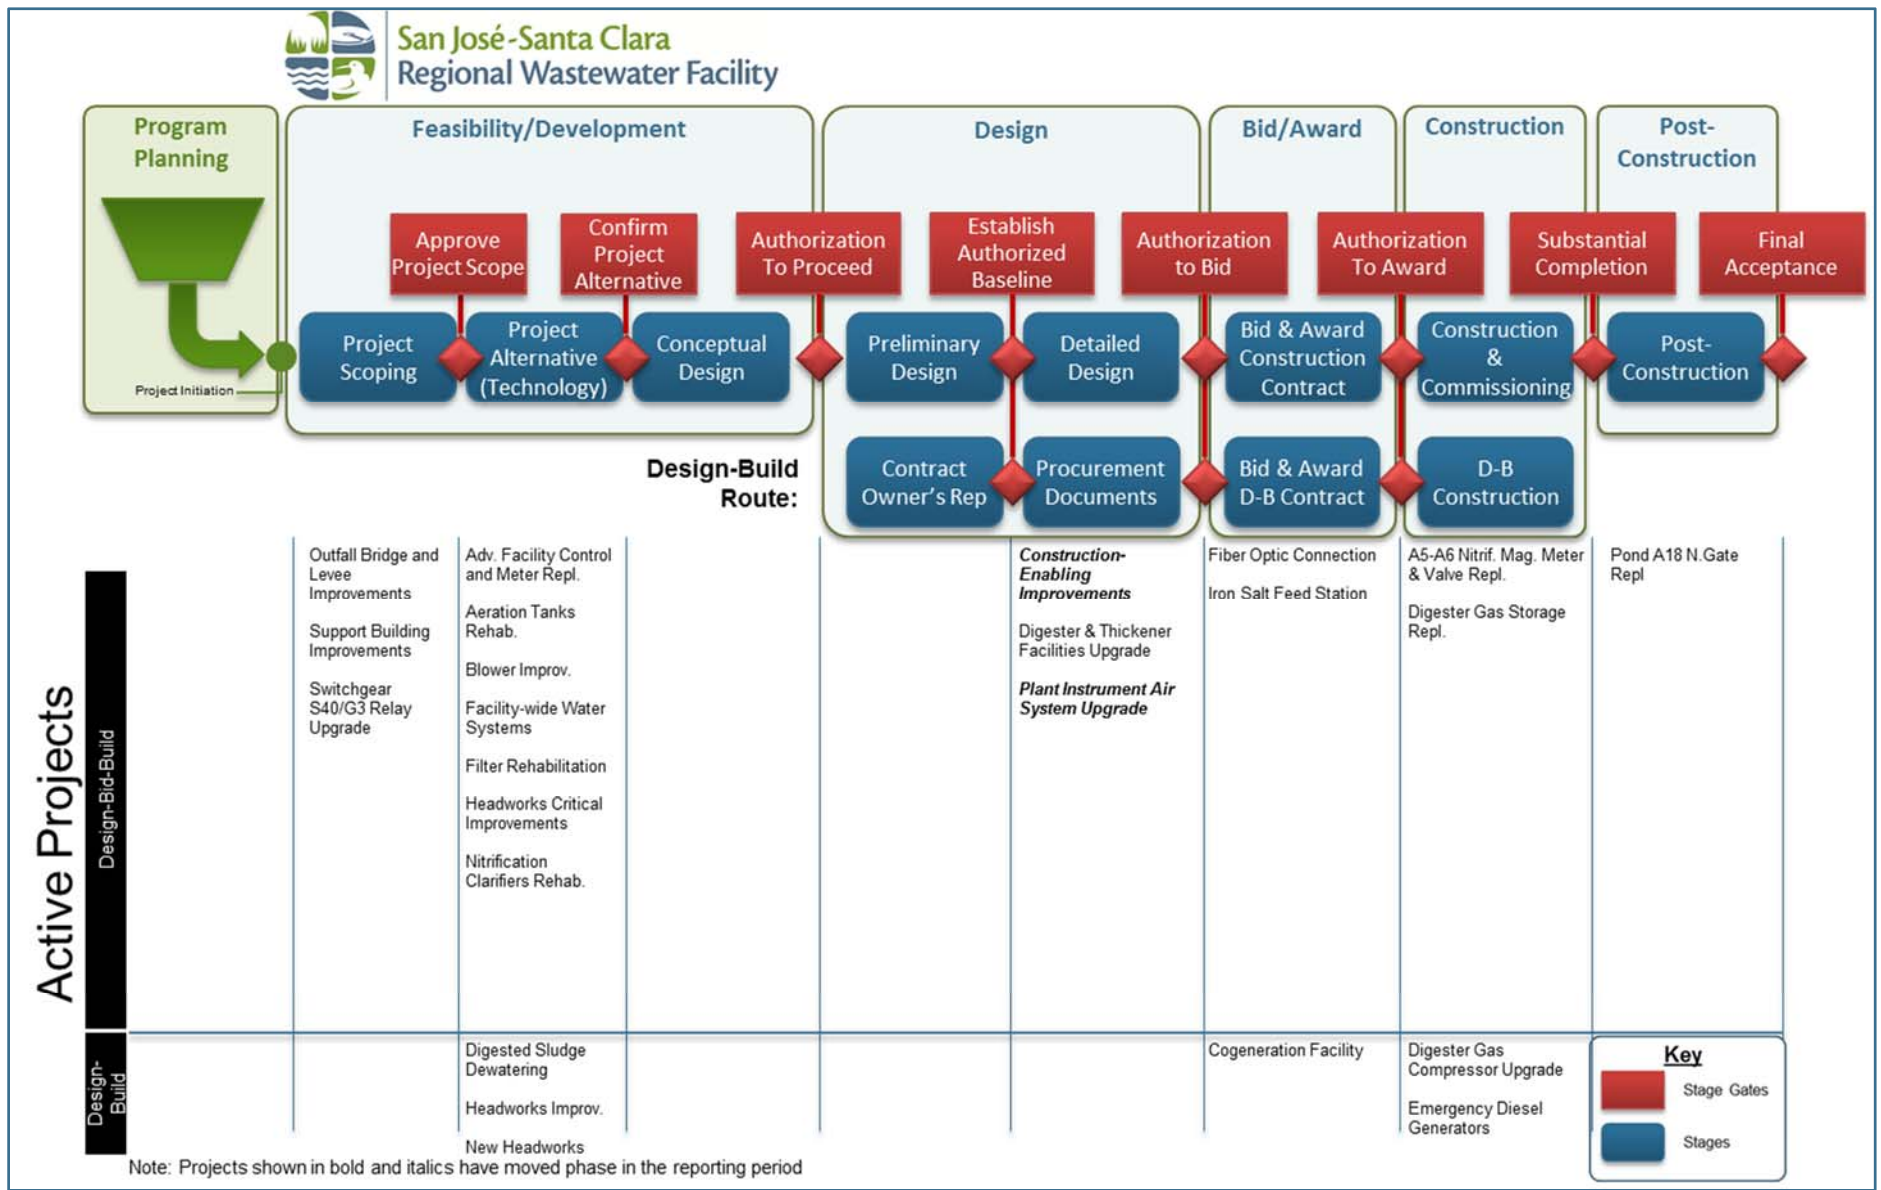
San José-Santa Clara
Regional Wastewater Facility

Program Planning

Feasibility/Development

Design

Bid/Award

Construction

Post-Construction

Approve Project Scope

Confirm Project Alternative

Authorization To Proceed

Establish Authorized Baseline

Authorization to Bid

Authorization To Award

Substantial Completion

Final Acceptance

Project Initiation

Project Scoping

Project Alternative (Technology)

Conceptual Design

Preliminary Design

Detailed Design

Bid & Award Construction Contract

Construction & Commissioning

Post-Construction

Design-Build Route:

Contract Owner's Rep

Procurement Documents

Bid & Award D-B Contract

D-B Construction

Active Projects

Design-Bid-Build

Outfall Bridge and Levee Improvements

Support Building Improvements

Switchgear S40/G3 Relay Upgrade

Adv. Facility Control and Meter Repl.

Aeration Tanks Rehab.

Blower Improv.

Facility-wide Water Systems

Filter Rehabilitation

Headworks Critical Improvements

Nitrification Clarifiers Rehab.

***Construction-Enabling Improvements***

Digester & Thickener Facilities Upgrade

***Plant Instrument Air System Upgrade***

Fiber Optic Connection

Iron Salt Feed Station

A5-A6 Nitrif. Mag. Meter & Valve Repl.

Digester Gas Storage Repl.

Pond A18 N.Gate Repl

Design-Build

Digested Sludge Dewatering

Headworks Improv.

New Headworks

Cogeneration Facility

Digester Gas Compressor Upgrade

Emergency Diesel Generators

Key
Stage Gates
Stages

Note: Projects shown in bold and italics have moved phase in the reporting period